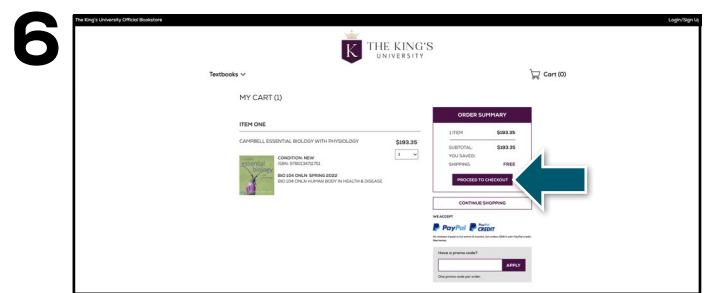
6

The King's University Official Bookstore

Login/Sign Up

K THE KING'S UNIVERSITY

Textbooks

Cart (0)

MY CART (1)

ITEM ONE

CAMPBELL ESSENTIAL BIOLOGY WITH PHYSIOLOGY

$193.35

1

CONDITION: NEW
ISBN: 9780134711751

BIO 104 ONLN: SPRING 2022
BIO 104 ONLN HUMAN BODY IN HEALTH & DISEASE

ORDER SUMMARY

1 ITEM $193.35

SUBTOTAL: $193.35
YOU SAVED:
SHIPPING: FREE

PROCEED TO CHECKOUT

CONTINUE SHOPPING

WE ACCEPT

PayPal PayPal CREDIT

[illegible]

Have a promo code?

APPLY

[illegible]